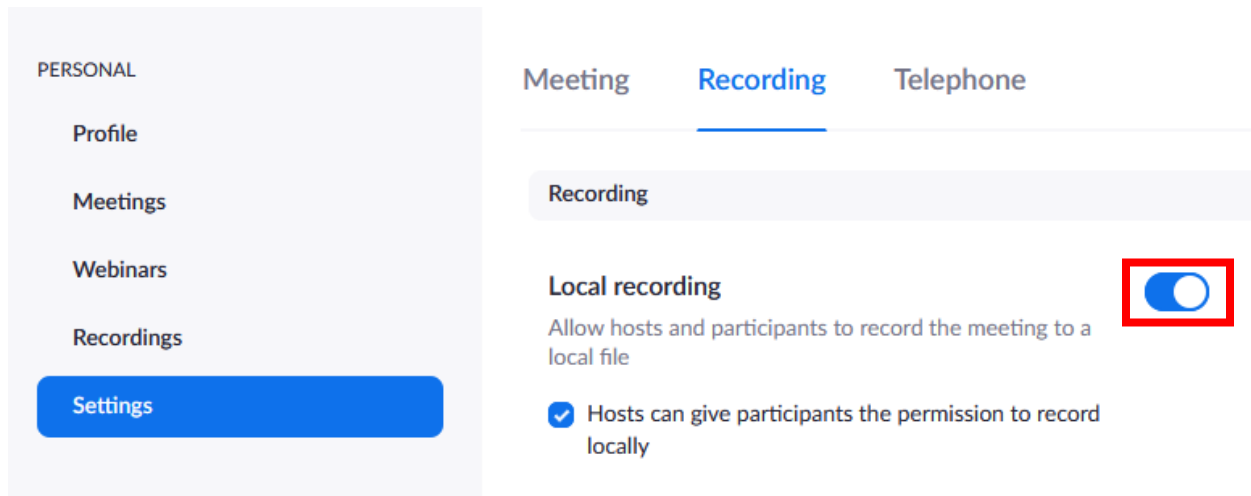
PERSONAL

Profile

Meetings

Webinars

Recordings

Settings

Meeting Recording Telephone

Recording

Local recording

Allow hosts and participants to record the meeting to a local file

Hosts can give participants the permission to record locally